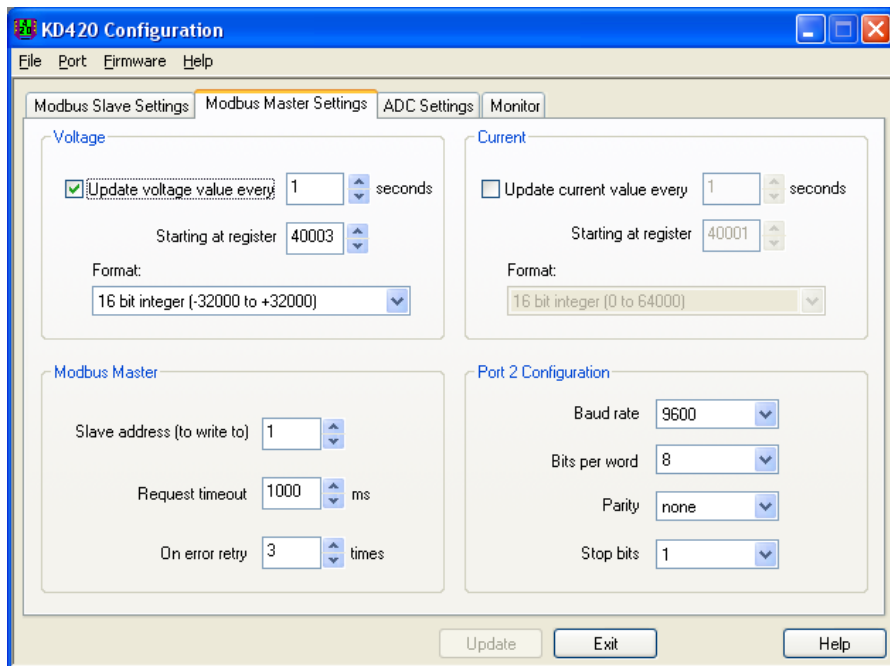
KD420 Configuration

File Port Firmware Help

Modbus Slave Settings | Modbus Master Settings | ADC Settings | Monitor

Voltage

Update voltage value every 1 seconds

Starting at register 40003

Format:

16 bit integer (-32000 to +32000)

Current

Update current value every 1 seconds

Starting at register 40001

Format:

16 bit integer (0 to 64000)

Modbus Master

Slave address (to write to) 1

Request timeout 1000 ms

On error retry 3 times

Port 2 Configuration

Baud rate 9600

Bits per word 8

Parity none

Stop bits 1

Update Exit Help